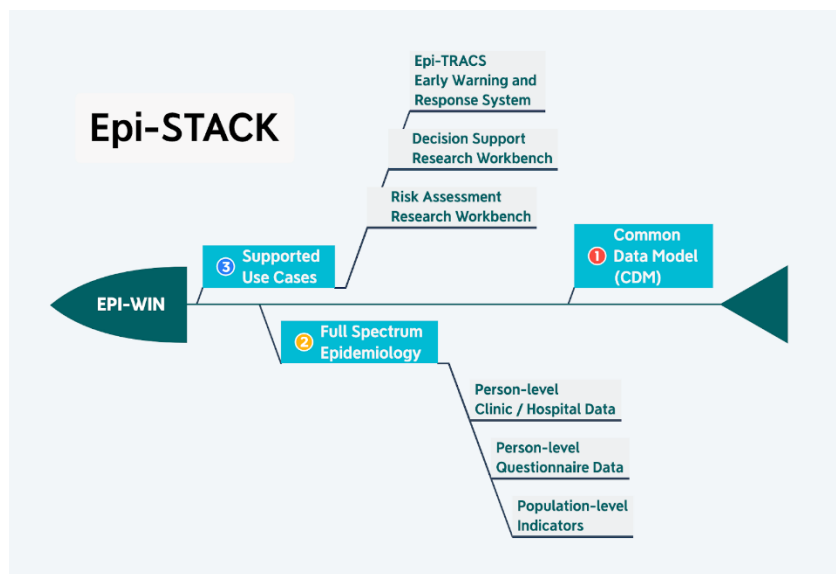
Epi-STACK

Epi-TRACS
Early Warning and
Response System

Decision Support
Research Workbench

Risk Assessment
Research Workbench

3 Supported Use Cases

1 Common Data Model (CDM)

EPI-WIN

2 Full Spectrum Epidemiology

Person-level
Clinic / Hospital Data

Person-level
Questionnaire Data

Population-level
Indicators